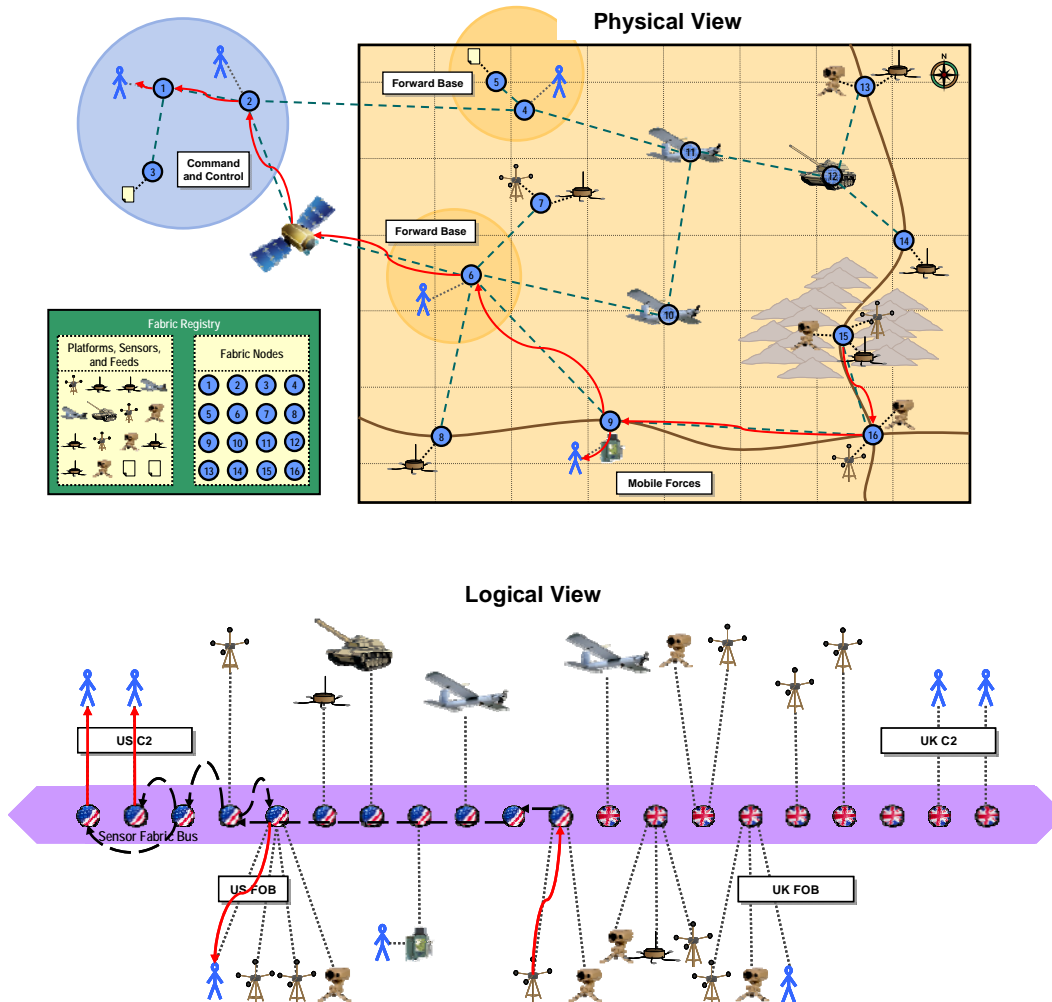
Physical View

1
2
3
Command and Control

Forward Base
5
4
N
13
11
12
7
Forward Base
14
6
10
15
8
9
16
Mobile Forces

Fabric Registry
Platforms, Sensors, and Feeds
Fabric Nodes
| 1 | 2 | 3 | 4 |
|---|---|---|---|
| 5 | 6 | 7 | 8 |
| 9 | 10 | 11 | 12 |
| 13 | 14 | 15 | 16 |

Logical View

US C2
UK C2
Sensor Fabric Bus
US FOB
UK FOB